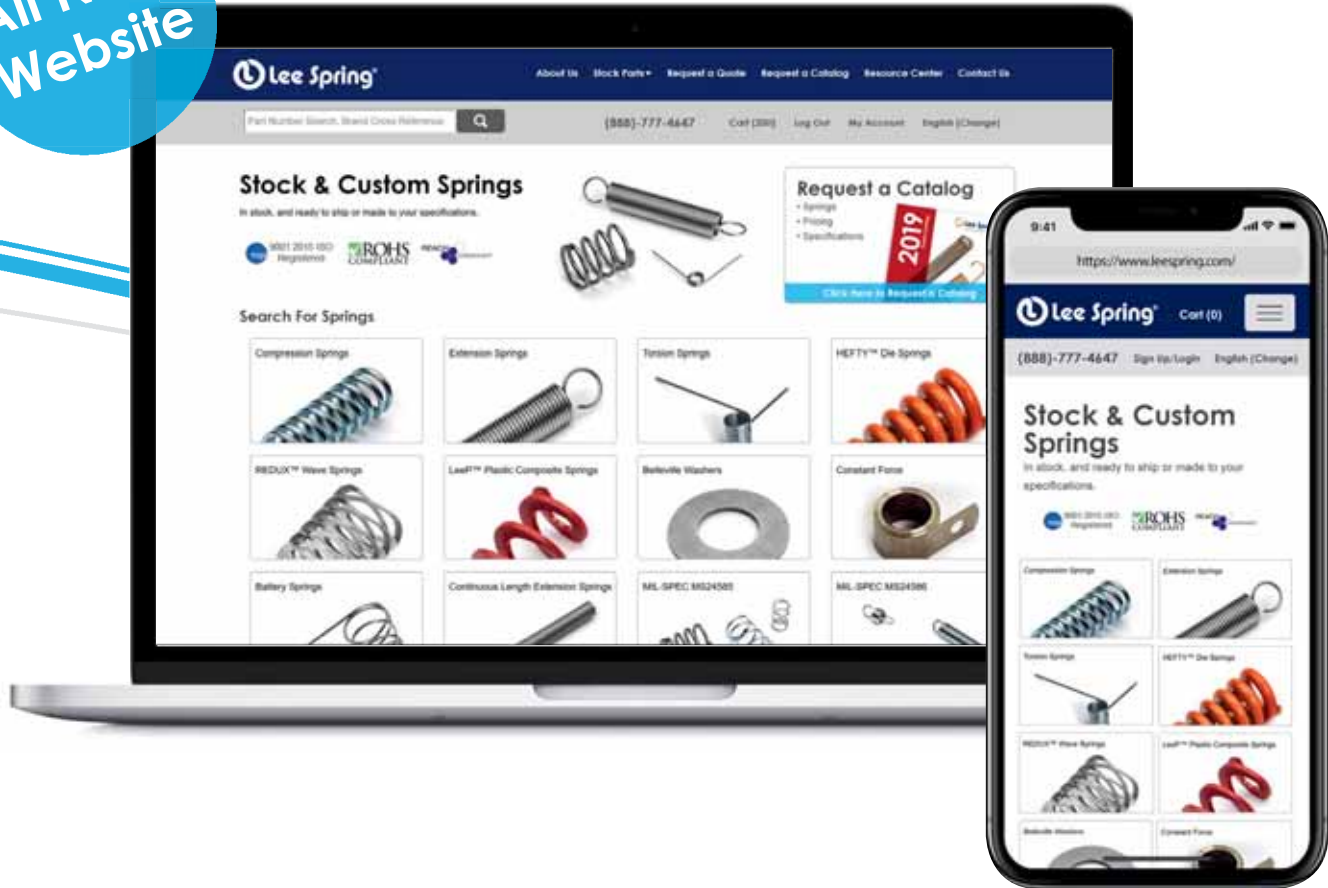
All N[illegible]
Website

Lee Spring

About Us Stock Parts Request a Quote Request a Catalog Resource Center Contact Us

Part Number Search, Brand Cross Reference

(888)-777-4647 Cart (0) Log Out My Account English (Change)

Stock & Custom Springs

In stock, and ready to ship or made to your specifications.

9001:2015 ISO Registered ROHS COMPLIANT REACH

Request a Catalog
• Springs
• Pricing
• Specifications

2019

Click here to Request a Catalog

Search For Springs

Compression Springs

Extension Springs

Torsion Springs

HEFTY™ Die Springs

REDUX™ Wave Springs

LeeP™ Plastic Composite Springs

Belleville Washers

Constant Force

Battery Springs

Continuous Length Extension Springs

MIL-SPEC MS24585

MIL-SPEC MS24586

9:41

https://www.leespring.com/

Lee Spring Cart (0)

(888)-777-4647 Sign Up/Login English (Change)

Stock & Custom Springs

In stock, and ready to ship or made to your specifications.

9001:2015 ISO Registered ROHS COMPLIANT REACH

Compression Springs

Extension Springs

Torsion Springs

HEFTY™ Die Springs

REDUX™ Wave Springs

LeeP™ Plastic Composite Springs

Belleville Washers

Constant Force